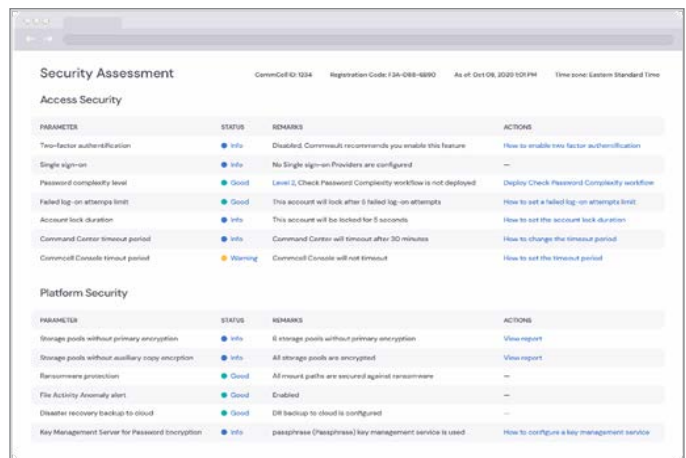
Security Assessment

CommCell ID: 1234 Registration Code: F3A-088-6890 As of: Oct 09, 2020 5:01 PM Time zone: Eastern Standard Time

Access Security

| PARAMETER | STATUS | REMARKS | ACTIONS |
|---|---|---|---|
| Two-factor authentication | Info | Disabled. Commvault recommends you enable this feature | How to enable two factor authentication |
| Single sign-on | Info | No Single sign-on Providers are configured | — |
| Password complexity level | Good | Level 2, Check Password Complexity workflow is not deployed | Deploy Check Password Complexity workflow |
| Failed log-on attempts limit | Good | This account will lock after 5 failed log-on attempts | How to set a failed log-on attempts limit |
| Account lock duration | Info | This account will be locked for 5 seconds | How to set the account lock duration |
| Command Center timeout period | Info | Command Center will timeout after 30 minutes | How to change the timeout period |
| Commcell Console timeout period | Warning | Commcell Console will not timeout | How to set the timeout period |

Platform Security

| PARAMETER | STATUS | REMARKS | ACTIONS |
|---|---|---|---|
| Storage pools without primary encryption | Info | 6 storage pools without primary encryption | View report |
| Storage pools without auxiliary copy encryption | Info | All storage pools are encrypted | View report |
| Ransomware protection | Good | All mount paths are secured against ransomware | — |
| File Activity Anomaly alert | Good | Enabled | — |
| Disaster recovery backup to cloud | Good | DR backup to cloud is configured | — |
| Key Management Server for Password Encryption | Info | passphrase (Passphrase) key management service is used | How to configure a key management service |